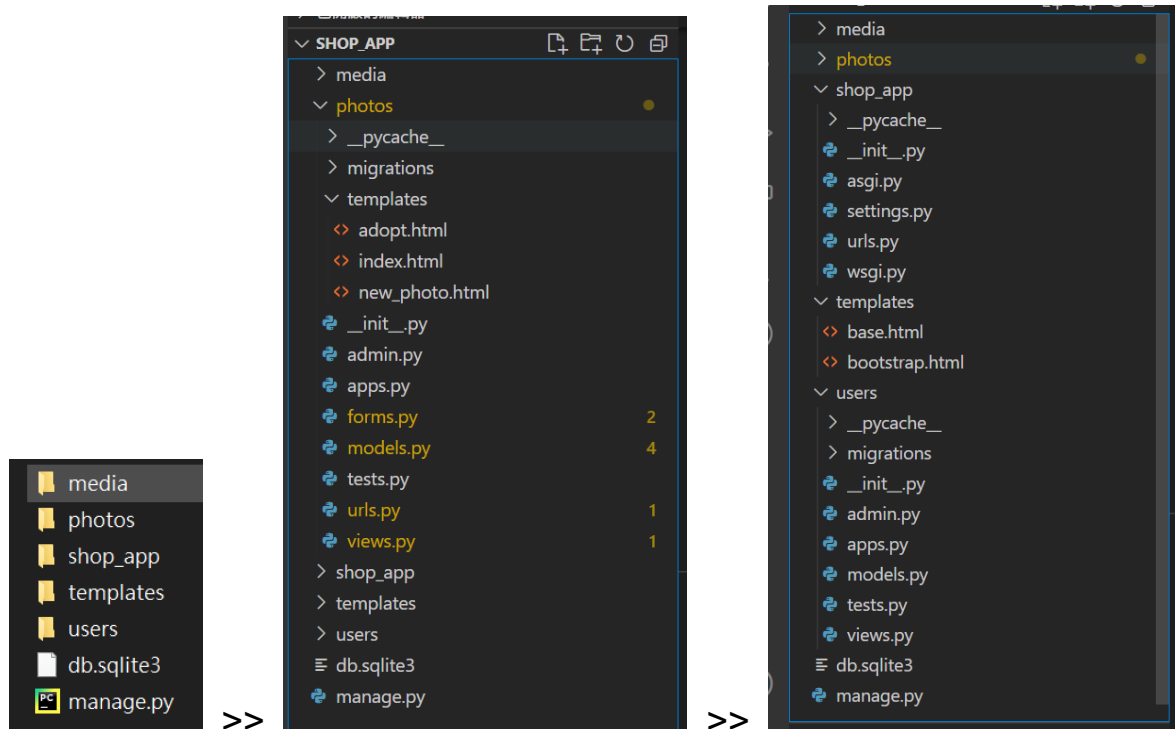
media
photos
shop_app
templates
users
db.sqlite3
manage.py

>>

SHOP_APP
media
photos
__pycache__
migrations
templates
adopt.html
index.html
new_photo.html
__init__.py
admin.py
apps.py
forms.py 2
models.py 4
tests.py
urls.py 1
views.py 1
shop_app
templates
users
db.sqlite3
manage.py

>>

media
photos
shop_app
__pycache__
__init__.py
asgi.py
settings.py
urls.py
wsgi.py
templates
base.html
bootstrap.html
users
__pycache__
migrations
__init__.py
admin.py
apps.py
models.py
tests.py
views.py
db.sqlite3
manage.py